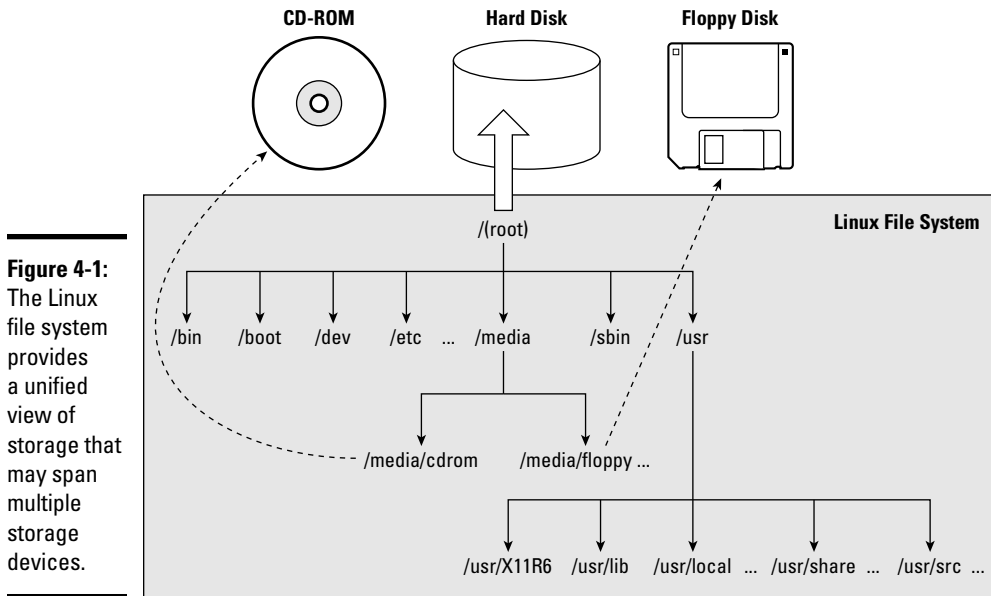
CD-ROM

Hard Disk

Floppy Disk

Figure 4-1: The Linux file system provides a unified view of storage that may span multiple storage devices.

Linux File System

/(root)

/bin /boot /dev /etc ... /media /sbin /usr

/media/cdrom /media/floppy ...

/usr/X11R6 /usr/lib /usr/local ... /usr/share ... /usr/src ...